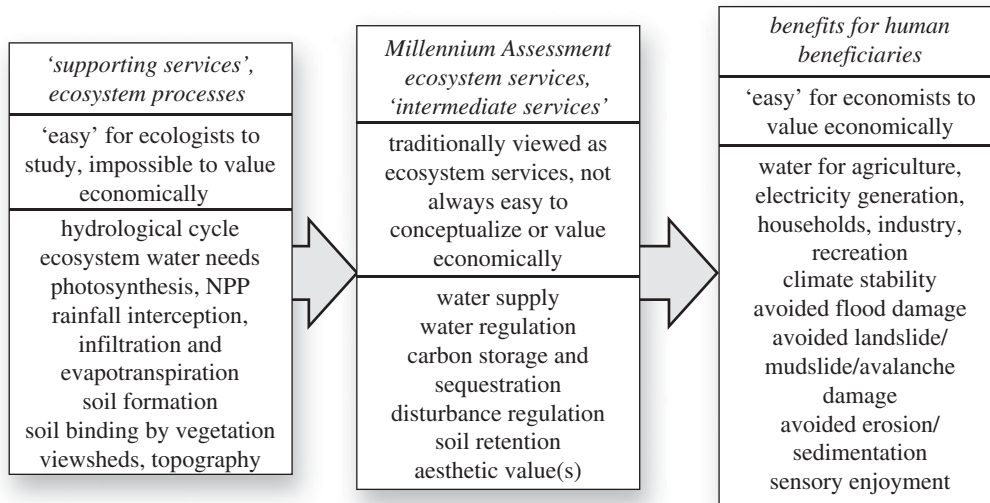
'supporting services', ecosystem processes

'easy' for ecologists to study, impossible to value economically

hydrological cycle
ecosystem water needs
photosynthesis, NPP
rainfall interception, infiltration and evapotranspiration
soil formation
soil binding by vegetation
viewsheds, topography

Millennium Assessment ecosystem services, 'intermediate services'

traditionally viewed as ecosystem services, not always easy to conceptualize or value economically

water supply
water regulation
carbon storage and sequestration
disturbance regulation
soil retention
aesthetic value(s)

benefits for human beneficiaries

'easy' for economists to value economically

water for agriculture, electricity generation, households, industry, recreation
climate stability
avoided flood damage
avoided landslide/ mudslide/avalanche damage
avoided erosion/ sedimentation
sensory enjoyment